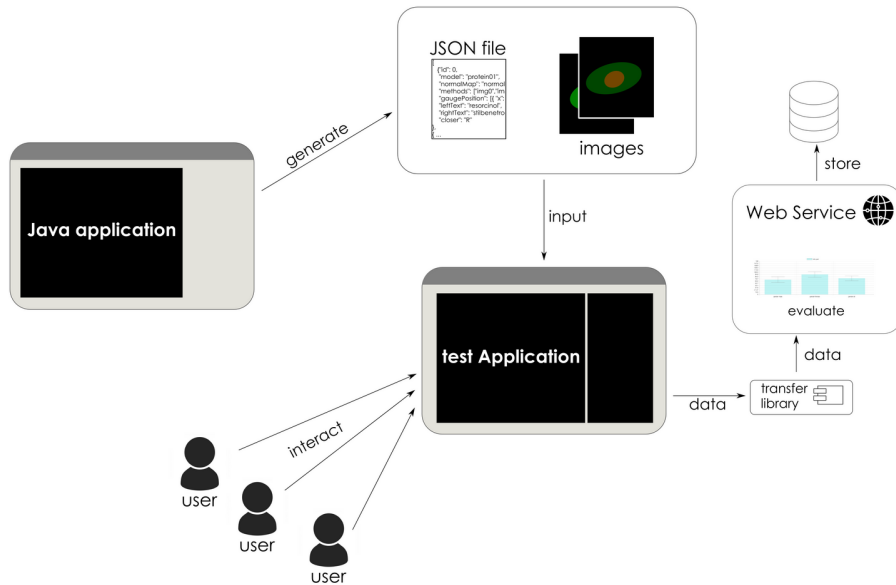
JSON file

[
{"id": 0,
"model": "protein01",
"normalMap": "normal
"methods": ["img0","im
"gaugePosition": [{ "x":
"leftText": "resorcinol",
"rightText": "stilbenetro
"closer": "R"
},
{ ...

images

generate

Java application

input

store

Web Service

evaluate

data

test Application

data

transfer library

interact

user

user

user